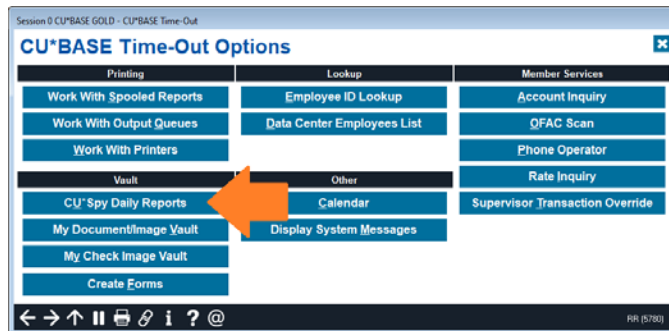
Session 0 CU*BASE GOLD - CU*BASE Time-Out

CU*BASE Time-Out Options

Printing

Work With Spooled Reports

Work With Output Queues

Work With Printers

Vault

CU*Spy Daily Reports

My Document/Image Vault

My Check Image Vault

Create Forms

Lookup

Employee ID Lookup

Data Center Employees List

Other

Calendar

Display System Messages

Member Services

Account Inquiry

OFAC Scan

Phone Operator

Rate Inquiry

Supervisor Transaction Override

← → ↑ ‖ i ? @

RR (5780)